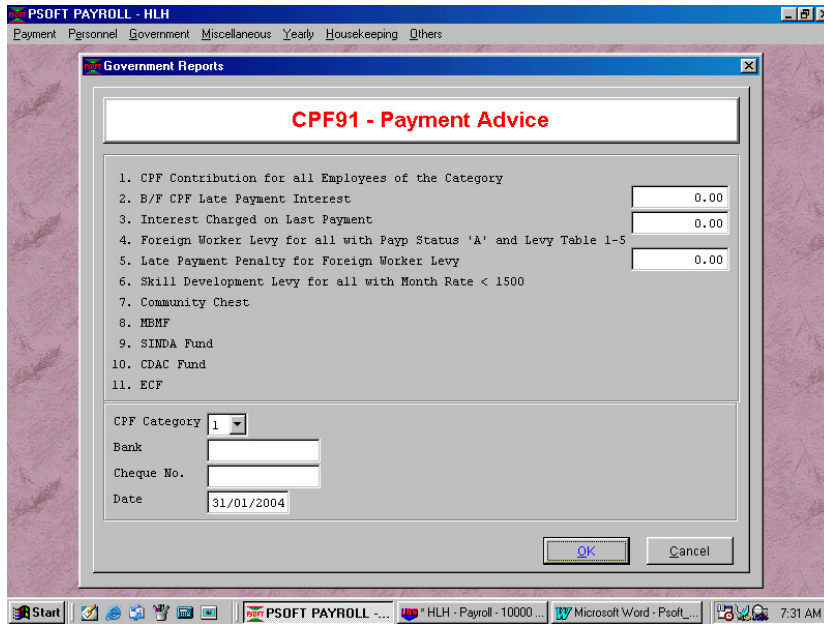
PSOFT PAYROLL - HLH

Payment Personnel Government Miscellaneous Yearly Housekeeping Others

Government Reports

CPF91 - Payment Advice

1. CPF Contribution for all Employees of the Category
2. B/F CPF Late Payment Interest 0.00
3. Interest Charged on Last Payment 0.00
4. Foreign Worker Levy for all with Payp Status 'A' and Levy Table 1-5
5. Late Payment Penalty for Foreign Worker Levy 0.00
6. Skill Development Levy for all with Month Rate < 1500
7. Community Chest
8. MBMF
9. SINDA Fund
10. CDAC Fund
11. ECF

CPF Category 1
Bank
Cheque No.
Date 31/01/2004

OK Cancel

Start PSOFT PAYROLL -... * HLH - Payroll - 10000 ... Microsoft Word - Psoft_... 7:31 AM